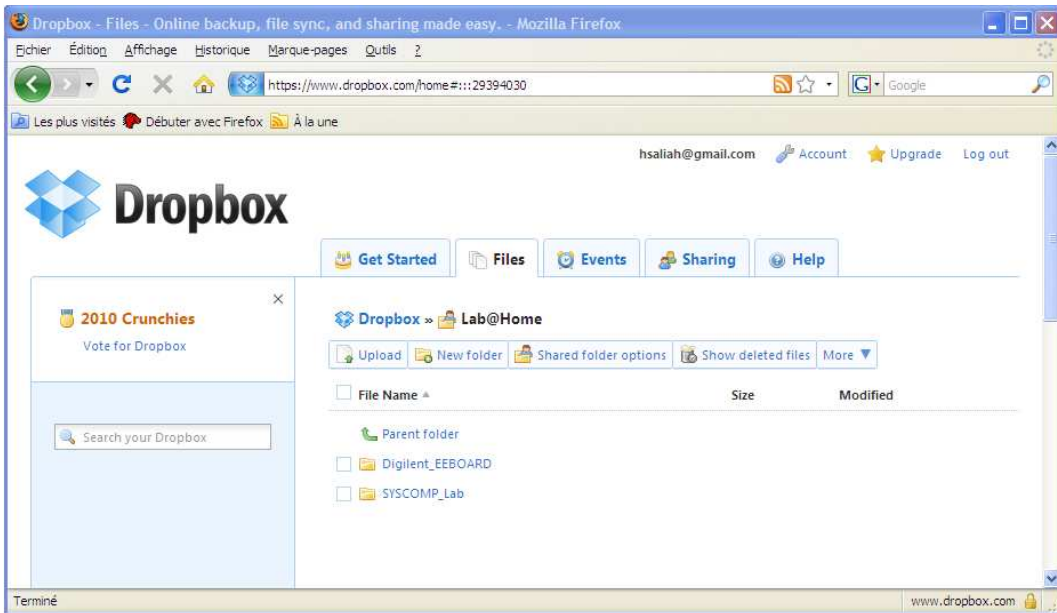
Dropbox - Files - Online backup, file sync, and sharing made easy. - Mozilla Firefox

Fichier Édition Affichage Historique Marque-pages Outils ?

https://www.dropbox.com/home#:::29394030

Google

Les plus visités Débuter avec Firefox À la une

hsaliah@gmail.com Account Upgrade Log out

Dropbox

Get Started Files Events Sharing Help

×

2010 Crunchies

Vote for Dropbox

Search your Dropbox

Dropbox » Lab@Home

Upload New folder Shared folder options Show deleted files More ▼

| File Name | Size | Modified |
|---|---|---|
| Parent folder | | |
| Digilent_EEBOARD | | |
| SYSCOMP_Lab | | |

Terminé

www.dropbox.com